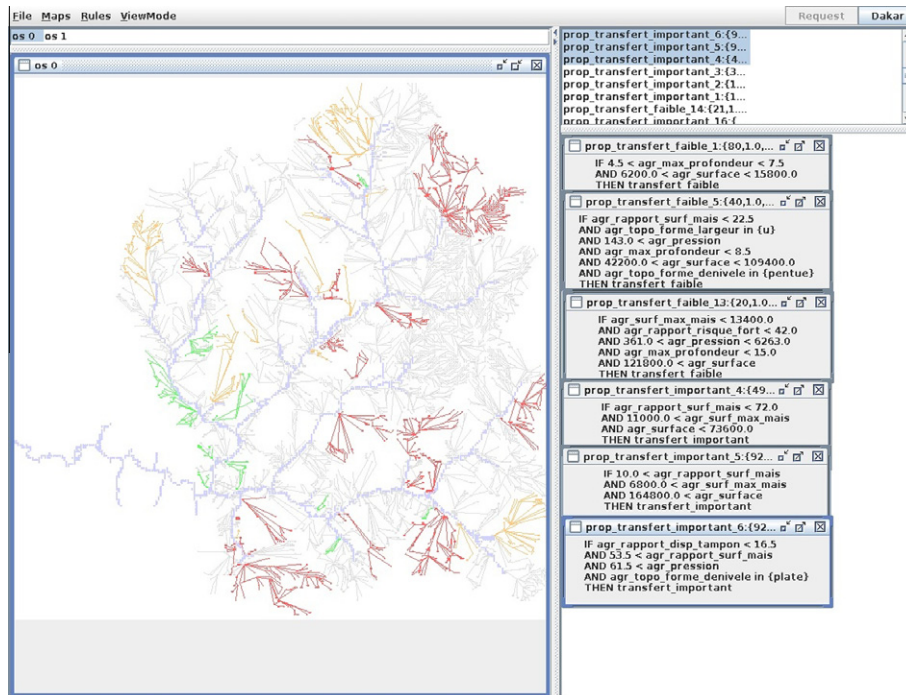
File Maps Rules ViewMode

Request Dakar

os 0 os 1

os 0

prop_transfert_important_6:{9...
prop_transfert_important_5:{9...
prop_transfert_important_4:{4...
prop_transfert_important_3:{3...
prop_transfert_important_2:{1...
prop_transfert_important_1:{1...
prop_transfert_faible_14:{21,1...
prop_transfert_important_16:{

prop_transfert_faible_1:{80,1.0,...
IF 4.5 < agr_max_profondeur < 7.5
AND 6200.0 < agr_surface < 15800.0
THEN transfert_faible

prop_transfert_faible_5:{40,1.0,...
IF agr_rapport_surf_mais < 22.5
AND agr_topo_forme_largeur in {u}
AND 143.0 < agr_pression
AND agr_max_profondeur < 8.5
AND 42200.0 < agr_surface < 109400.0
AND agr_topo_forme_denivele in {pentue}
THEN transfert_faible

prop_transfert_faible_13:{20,1.0...
IF agr_surf_max_mais < 13400.0
AND agr_rapport_risque_fort < 42.0
AND 361.0 < agr_pression < 6263.0
AND agr_max_profondeur < 15.0
AND 121800.0 < agr_surface
THEN transfert_faible

prop_transfert_important_4:{49...
IF agr_rapport_surf_mais < 72.0
AND 11000.0 < agr_surf_max_mais
AND agr_surface < 73600.0
THEN transfert_important

prop_transfert_important_5:{92...
IF 10.0 < agr_rapport_surf_mais
AND 6800.0 < agr_surf_max_mais
AND 164800.0 < agr_surface
THEN transfert_important

prop_transfert_important_6:{92...
IF agr_rapport_disp_tampon < 16.5
AND 53.5 < agr_rapport_surf_mais
AND 61.5 < agr_pression
AND agr_topo_forme_denivele in {plate}
THEN transfert_important